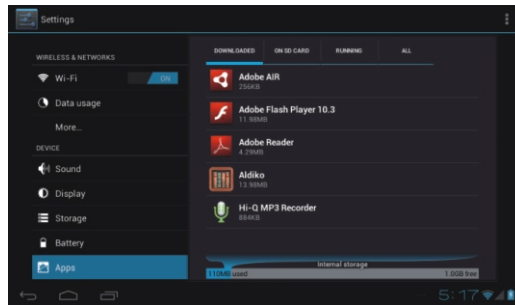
Settings

WIRELESS & NETWORKS

Wi-Fi ON

Data usage

More...

DEVICE

Sound

Display

Storage

Battery

Apps

DOWNLOADED ON SD CARD RUNNING ALL

Adobe AIR
256KB

Adobe Flash Player 10.3
11.98MB

Adobe Reader
4.29MB

Aldiko
13.98MB

Hi-Q MP3 Recorder
884KB

Internal storage
110MB used 1.0GB free

5:17